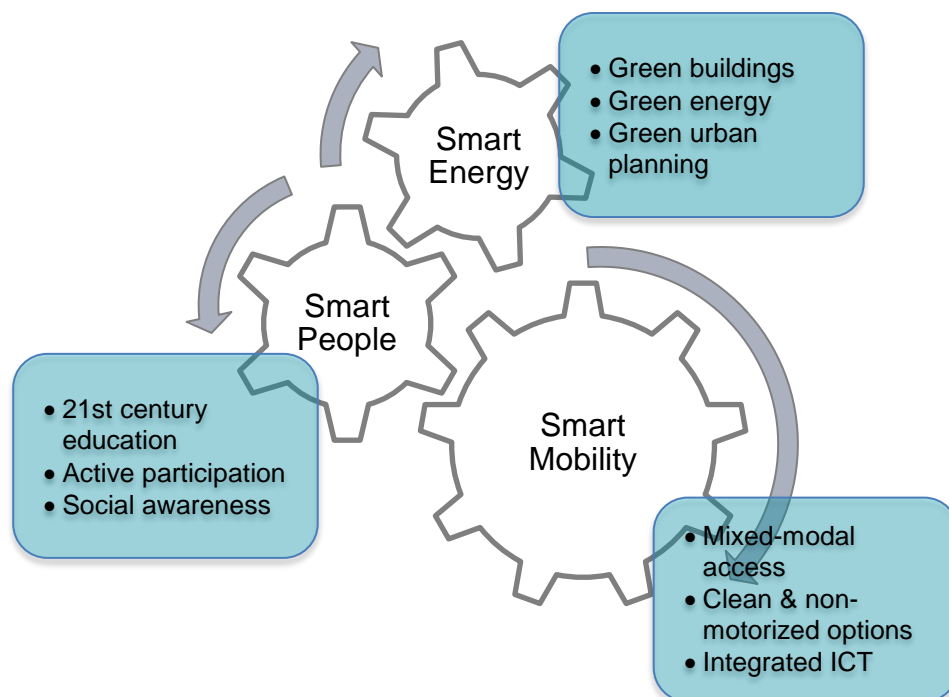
Smart Energy

• Green buildings
• Green energy
• Green urban planning

Smart People

• 21st century education
• Active participation
• Social awareness

Smart Mobility

• Mixed-modal access
• Clean & non-motorized options
• Integrated ICT